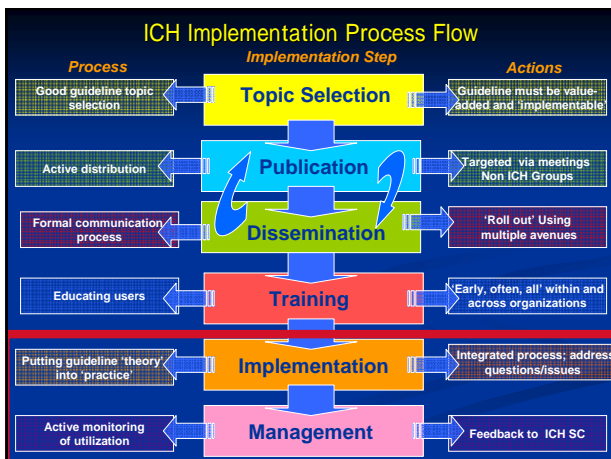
ICH Implementation Process Flow

Process

Implementation Step

Actions

Good guideline topic selection

Topic Selection

Guideline must be value-added and 'implementable'

Active distribution

Publication

Targeted via meetings Non ICH Groups

Formal communication process

Dissemination

'Roll out' Using multiple avenues

Educating users

Training

'Early, often, all' within and across organizations

Putting guideline 'theory' into 'practice'

Implementation

Integrated process; address questions/issues

Active monitoring of utilization

Management

Feedback to ICH SC